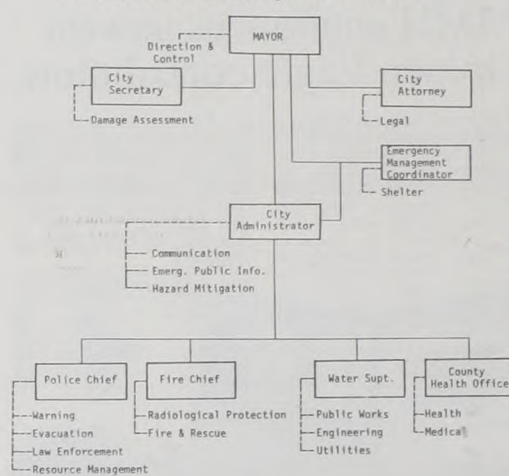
MAYOR

Direction & Control

City Secretary

Damage Assessment

City Attorney

Legal

Emergency Management Coordinator

Shelter

City Administrator

Communication

Emerg. Public Info.

Hazard Mitigation

Police Chief

Warning

Evacuation

Law Enforcement

Resource Management

Fire Chief

Radiological Protection

Fire & Rescue

Water Supt.

Public Works

Engineering

Utilities

County Health Office

Health

Medical